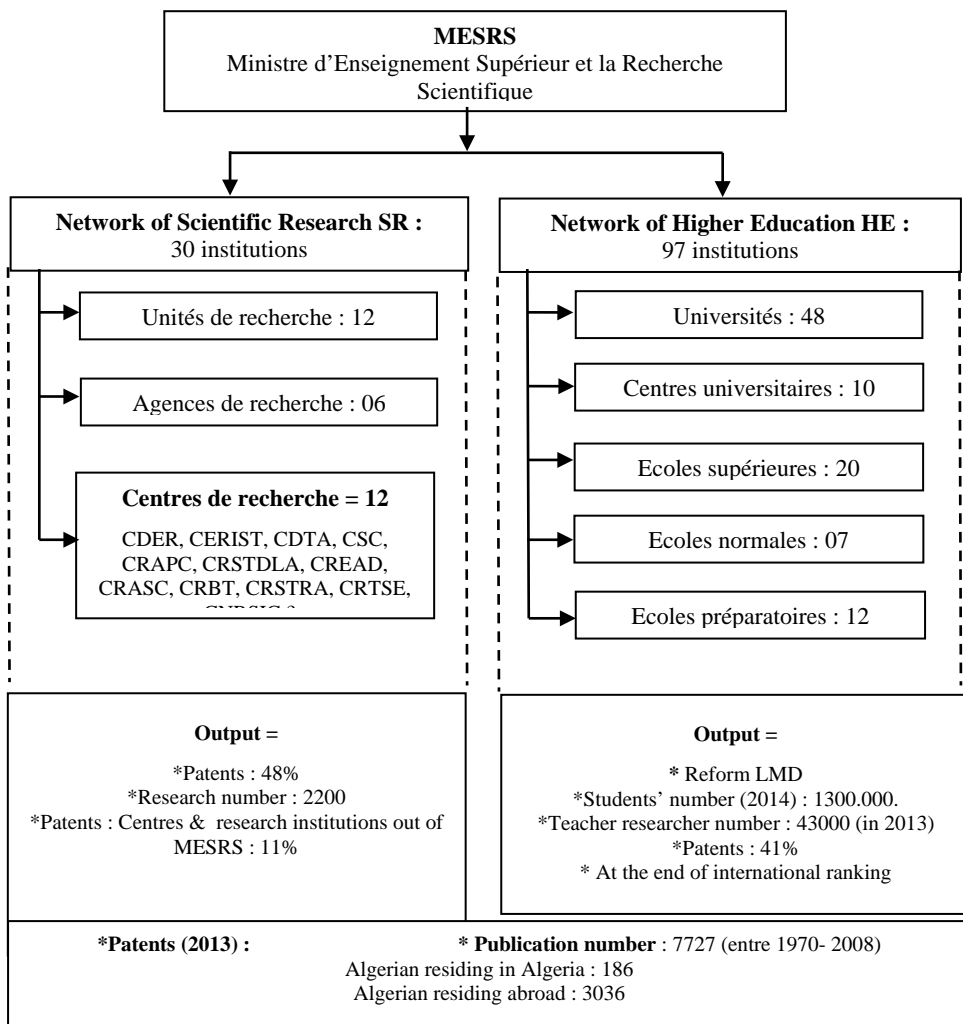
**MESRS**
Ministre d'Enseignement Supérieur et la Recherche Scientifique

**Network of Scientific Research SR :** 30 institutions

Unités de recherche : 12

Agences de recherche : 06

**Centres de recherche = 12**
CDER, CERIST, CDTA, CSC, CRAPC, CRSTDLA, CREAD, CRASC, CRBT, CRSTRA, CRTSE, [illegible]

**Network of Higher Education HE :** 97 institutions

Universités : 48

Centres universitaires : 10

Ecoles supérieures : 20

Ecoles normales : 07

Ecoles préparatoires : 12

**Output =**

*Patents : 48%
*Research number : 2200
*Patents : Centres & research institutions out of MESRS : 11%

**Output =**

**\*** Reform LMD
*Students' number (2014) : 1300.000.
*Teacher researcher number : 43000 (in 2013)
*Patents : 41%
* At the end of international ranking

**\*Patents (2013) :**
Algerian residing in Algeria : 186
Algerian residing abroad : 3036

**\* Publication number** : 7727 (entre 1970- 2008)